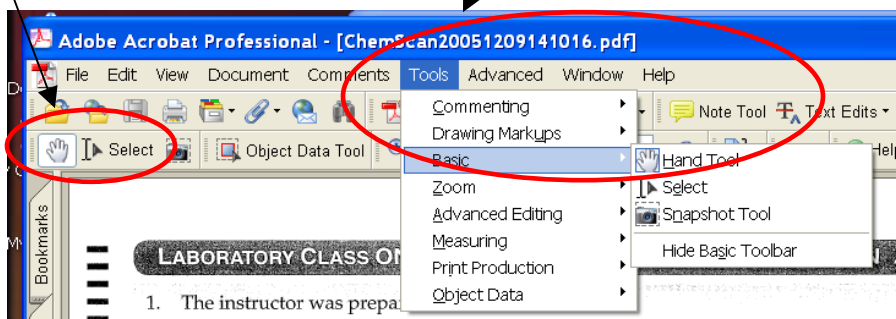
Adobe Acrobat Professional - [ChemScan20051209141016.pdf]

File Edit View Document Comments Tools Advanced Window Help

Select Object Data Tool

Note Tool Text Edits

Commenting
Drawing Markups
Basic
Zoom
Advanced Editing
Measuring
Print Production
Object Data

Hand Tool
Select
Snapshot Tool
Hide Basic Toolbar

Bookmarks

LABORATORY CLASS O

1. The instructor was prepa